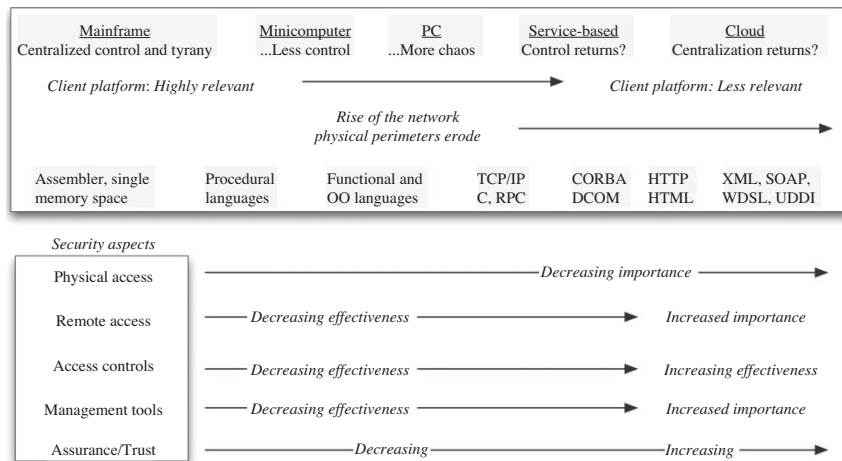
Mainframe
Centralized control and tyranny

Minicomputer
...Less control

PC
...More chaos

Service-based
Control returns?

Cloud
Centralization returns?

Client platform: Highly relevant

Client platform: Less relevant

Rise of the network
physical perimeters erode

Assembler, single memory space

Procedural languages

Functional and OO languages

TCP/IP C, RPC

CORBA DCOM

HTTP HTML

XML, SOAP, WDSL, UDDI

Security aspects

Physical access

Decreasing importance

Remote access

Decreasing effectiveness

Increased importance

Access controls

Decreasing effectiveness

Increasing effectiveness

Management tools

Decreasing effectiveness

Increased importance

Assurance/Trust

Decreasing

Increasing